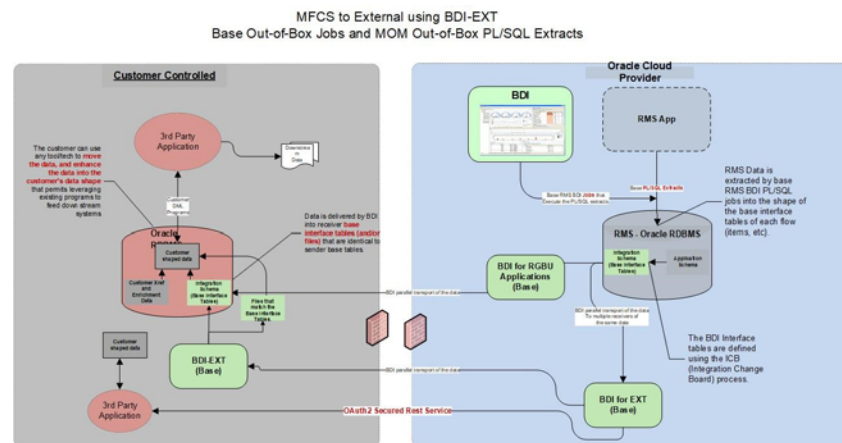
MFCS to External using BDI-EXT
Base Out-of-Box Jobs and MOM Out-of-Box PL/SQL Extracts

Customer Controlled

Oracle Cloud Provider

BDI

RMS App

3rd Party Application

Downstream Data

The customer can use any tool/tech to move the data, and enhance the data into the customer's data shape that permits leveraging existing programs to feed down stream systems

DML Programs

Base RMS BDI Jobs that Execute the PL/SQL extracts

Base PL/SQL Extracts

RMS Data is extracted by base RMS BDI PL/SQL jobs into the shape of the base interface tables of each flow (items, etc).

Data is delivered by BDI into receiver base interface tables (and/or files) that are identical to sender base tables.

Oracle RDBMS

Customer shaped data

Customer Enrf and Enrichment Data

Integration Schema (Base Interface Tables)

Files that match the Base Interface Tables

BDI for RGBU Applications (Base)

RMS - Oracle RDBMS

Integration Schema (Base Interface Tables)

Application Schema

BDI parallel transport of the data

BDI parallel transport of the data To multiple receivers of the same data

Customer shaped data

BDI-EXT (Base)

The BDI Interface tables are defined using the ICB (Integration Change Board) process.

BDI parallel transport of the data

3rd Party Application

OAuth2 Secured Rest Service

BDI for EXT (Base)